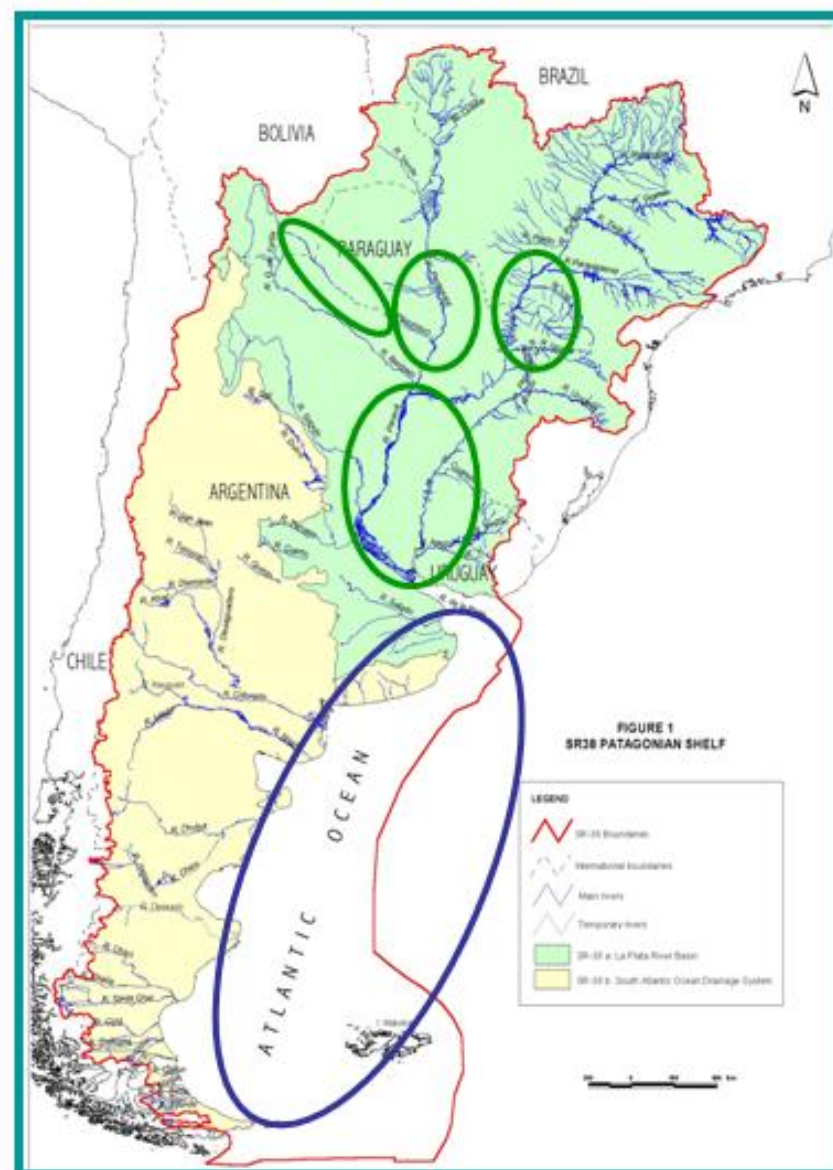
BRAZIL

N

BOLIVIA

PARAGUAY

ARGENTINA

URUGUAY

CHILE

FIGURE 1
SR38 PATAGONIAN SHELF

ATLANTIC OCEAN

LEGEND

SR-38 Boundaries

International boundaries

Main rivers

Temporary rivers

SR-38 a. La Plata River Basin

SR-38 b. South Atlantic Ocean Drainage System